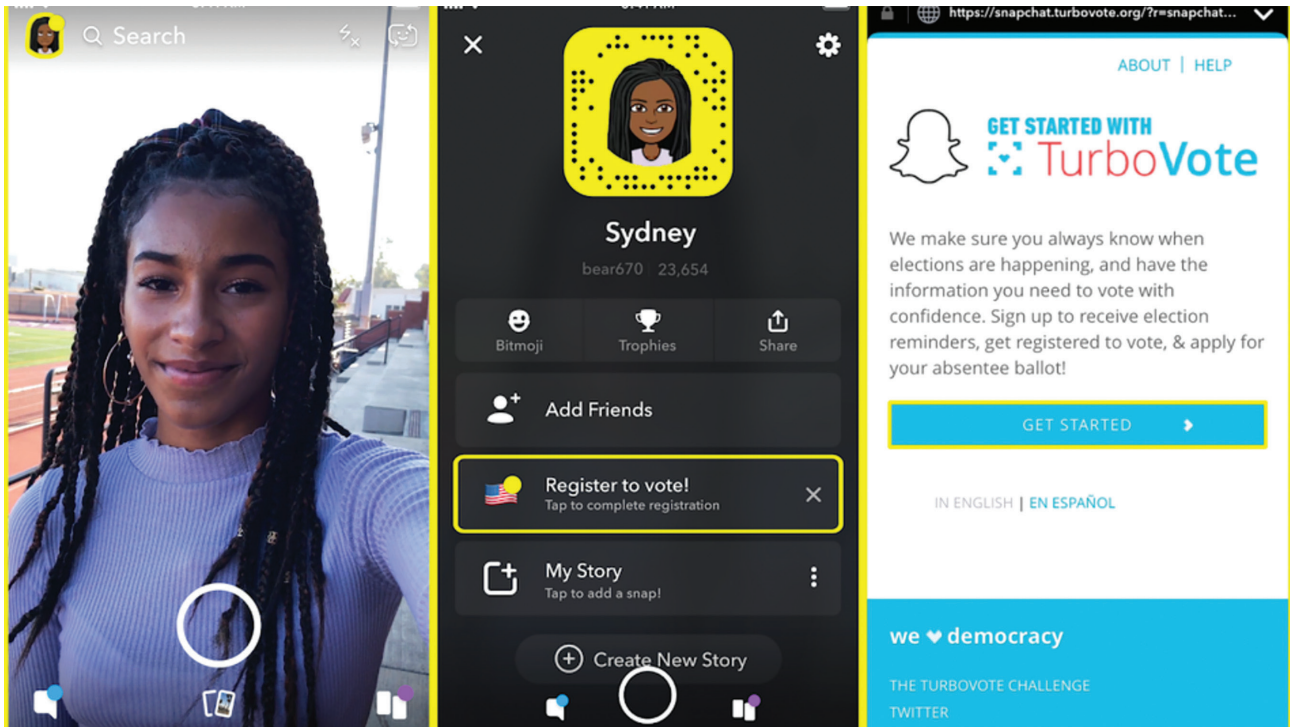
Search

Sydney
bear670 | 23,654

Bitmoji
Trophies
Share

Add Friends

Register to vote!
Tap to complete registration

My Story
Tap to add a snap!

Create New Story

https://snapchat.turbovote.org/?r=snapchat...

ABOUT | HELP

GET STARTED WITH
TurboVote

We make sure you always know when elections are happening, and have the information you need to vote with confidence. Sign up to receive election reminders, get registered to vote, & apply for your absentee ballot!

GET STARTED

IN ENGLISH | EN ESPAÑOL

we ♥ democracy

THE TURBOVOTE CHALLENGE
TWITTER